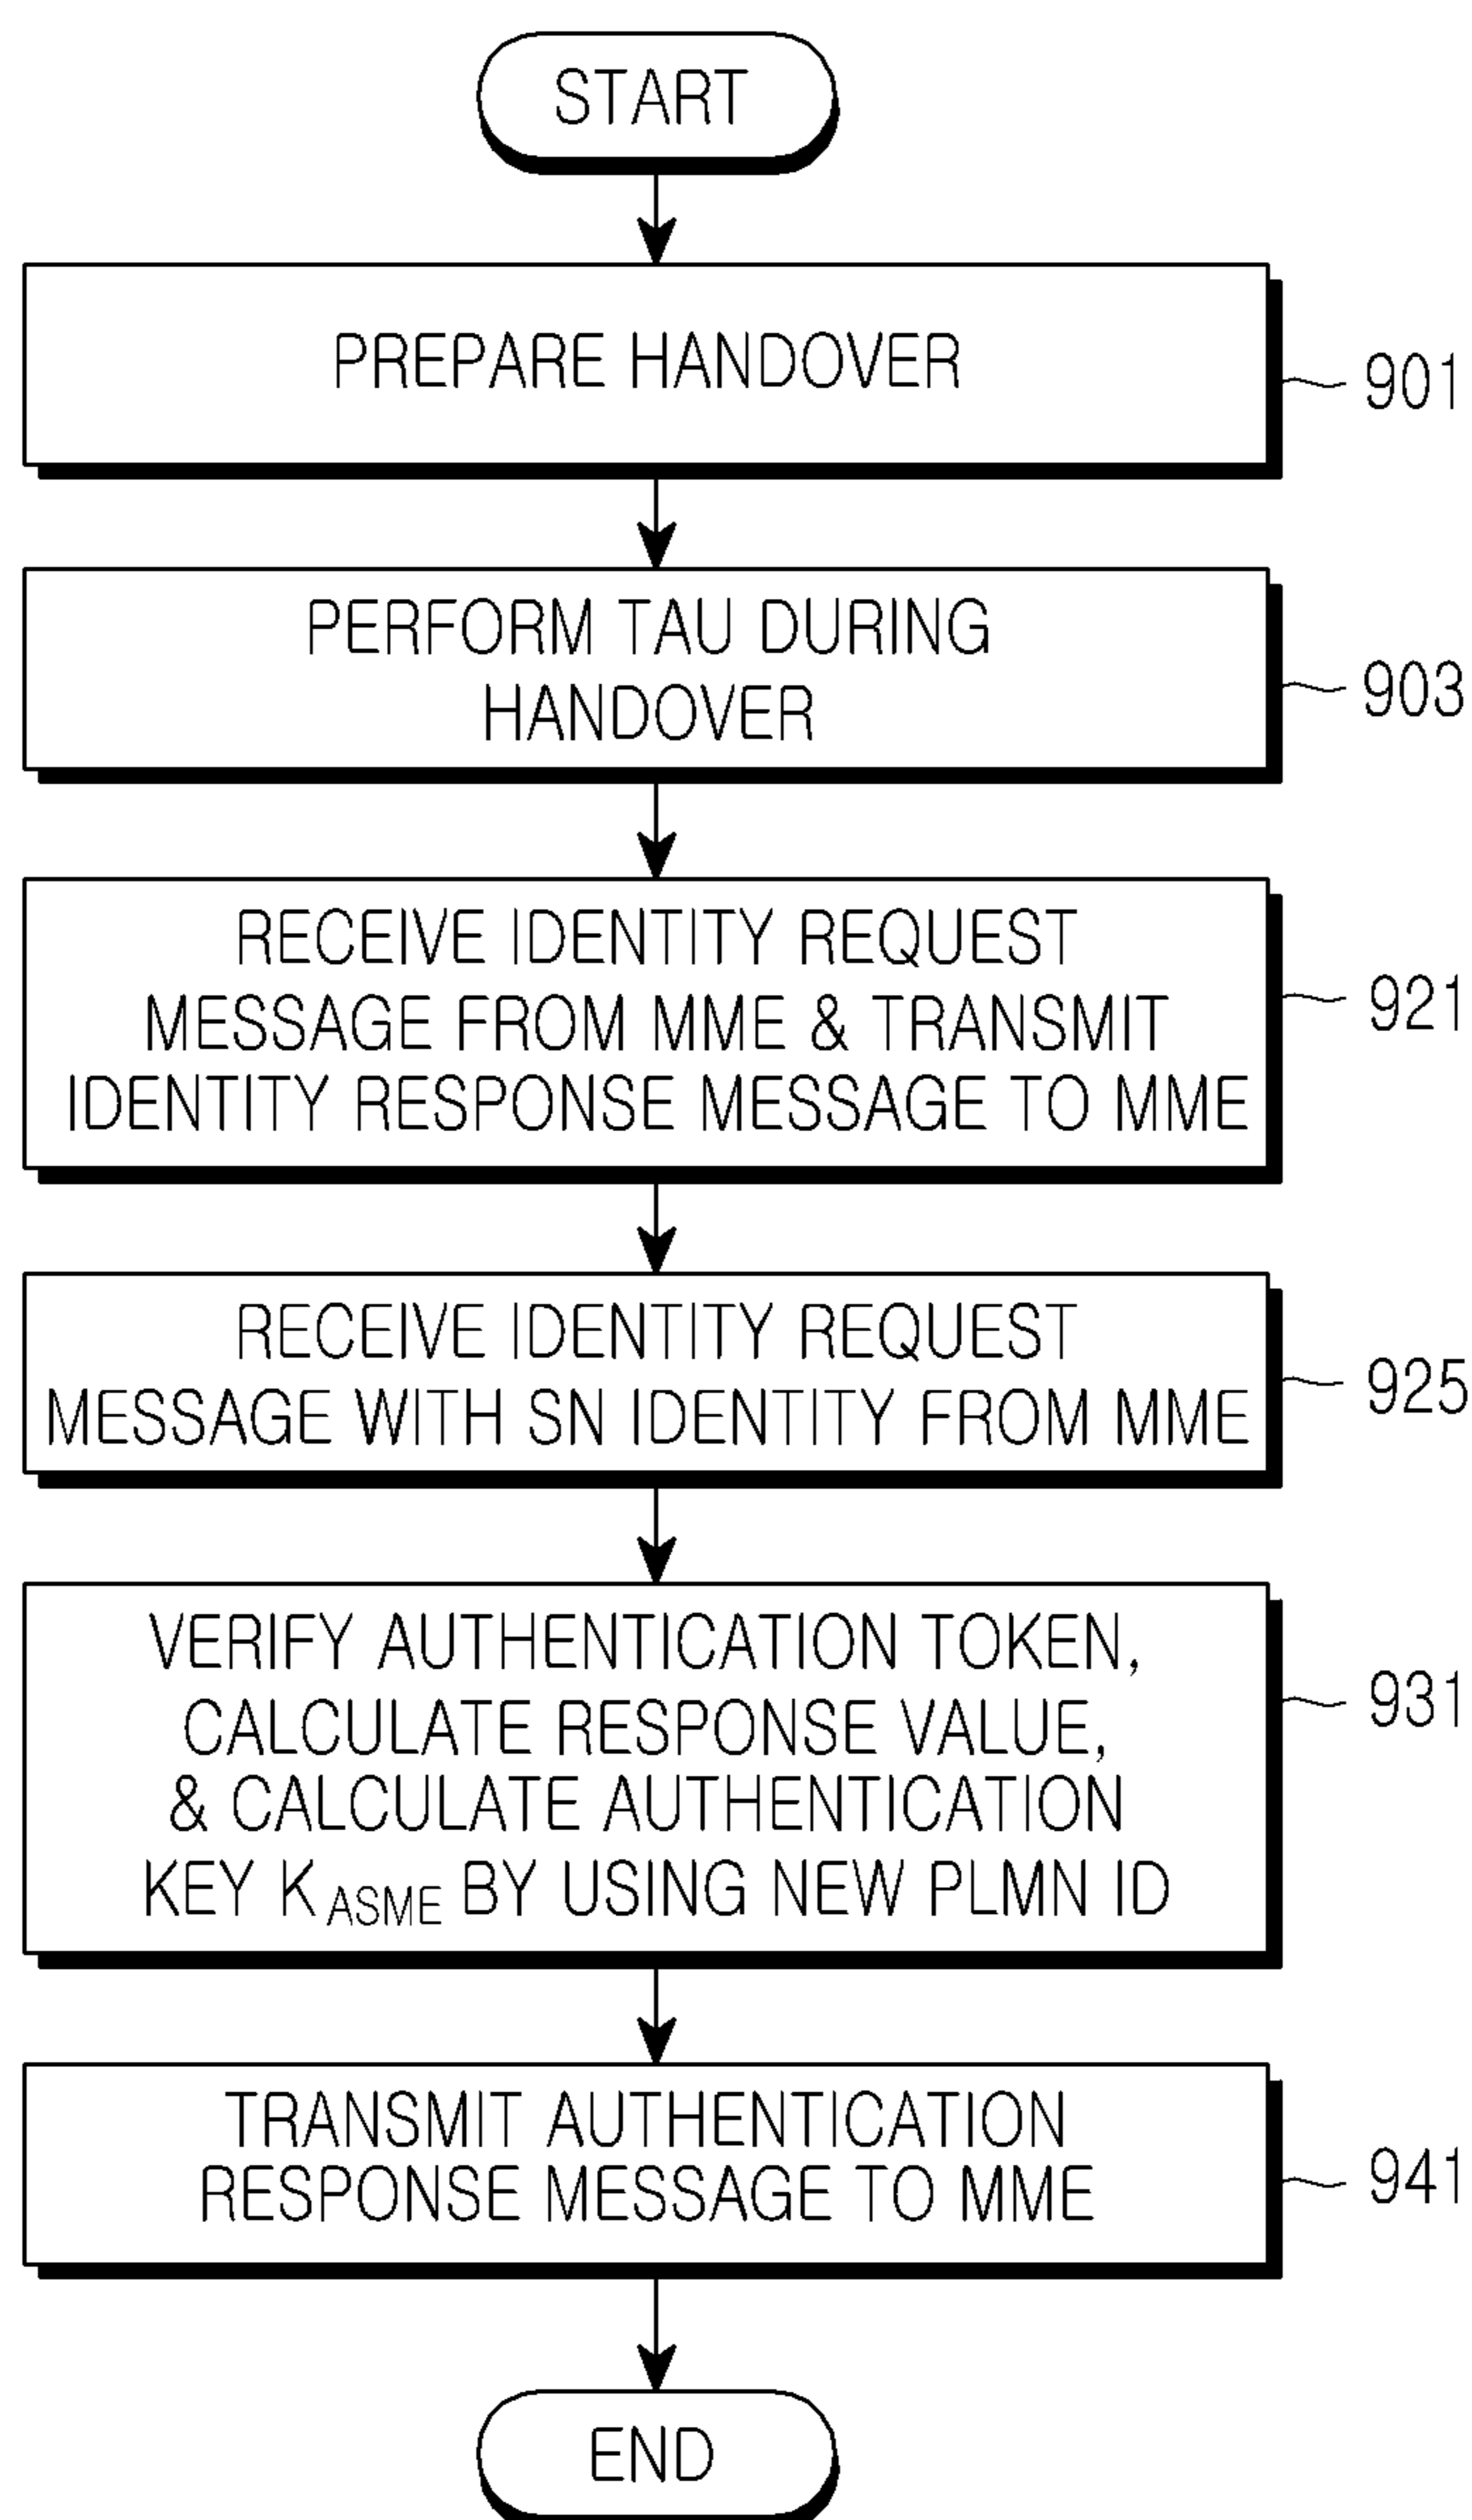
START

PREPARE HANDOVER

901

PERFORM TAU DURING HANDOVER

903

RECEIVE IDENTITY REQUEST MESSAGE FROM MME & TRANSMIT IDENTITY RESPONSE MESSAGE TO MME

921

RECEIVE IDENTITY REQUEST MESSAGE WITH SN IDENTITY FROM MME

925

VERIFY AUTHENTICATION TOKEN, CALCULATE RESPONSE VALUE, & CALCULATE AUTHENTICATION KEY $K_{ASME}$ BY USING NEW PLMN ID

931

TRANSMIT AUTHENTICATION RESPONSE MESSAGE TO MME

941

END